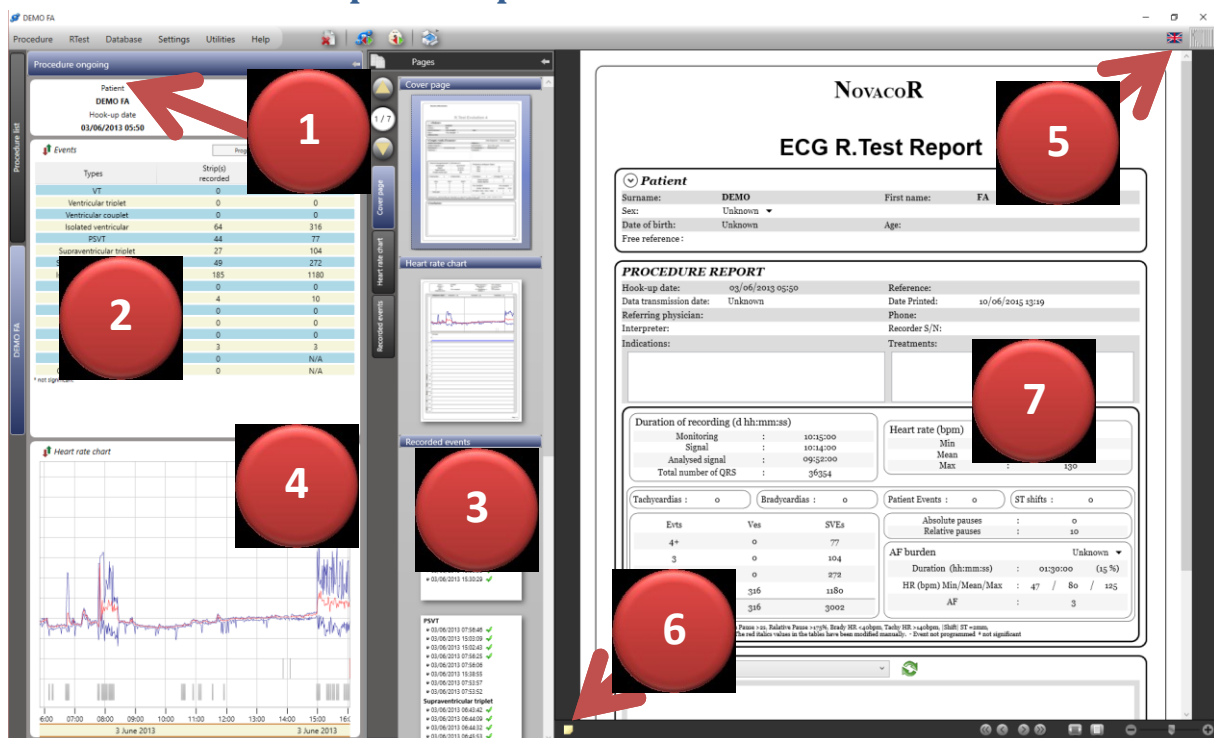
DEMO FA

Procedure RTest Database Settings Utilities Help

Procedure ongoing

Procedure list

Patient
DEMO FA
Hook-up date
03/06/2013 05:50

1

Events

| Types | Strip(s) recorded | |
|---|---|---|
| VT | 0 | |
| Ventricular triplet | 0 | 0 |
| Ventricular couplet | 0 | 0 |
| Isolated ventricular | 64 | 316 |
| PSVT | 44 | 77 |
| Supraventricular triplet | 27 | 104 |
| | 49 | 272 |
| | 185 | 1180 |
| | 0 | 0 |
| | 4 | 10 |
| | 0 | 0 |
| | 0 | 0 |
| | 0 | 0 |
| | 3 | 3 |
| | 0 | N/A |
| | 0 | N/A |

* not significant

2

DEMO FA

Heart rate chart

4

6:00 07:00 08:00 09:00 10:00 11:00 12:00 13:00 14:00 15:00 16:00
3 June 2013 3 June 2013

Pages

1/7

Cover page

Heart rate chart

Recorded events

3

03/06/2013 15:33:29

PSVT
03/06/2013 07:58:46
03/06/2013 15:03:09
03/06/2013 15:02:43
03/06/2013 07:58:23
03/06/2013 07:58:06
03/06/2013 07:53:57
03/06/2013 07:53:52
Supraventricular triplet
03/06/2013 06:43:42
03/06/2013 06:44:09
03/06/2013 06:44:52

NovacoR

5

ECG R.Test Report

Patient
Surname: DEMO First name: FA
Sex: Unknown
Date of birth: Unknown Age:
Free reference :

PROCEDURE REPORT
Hook-up date: 03/06/2013 05:50 Reference:
Data transmission date: Unknown Date Printed: 10/06/2015 13:19
Referring physician: Phone:
Interpreter: Recorder S/N:
Indications: Treatments:

7

Duration of recording (d hh:mm:ss)
Monitoring : 10:15:00
Signal : 10:14:00
Analysed signal : 09:52:00
Total number of QRS : 36354

Heart rate (bpm)
Min
Mean
Max : 130

Tachycardias : 0 Bradycardias : 0 Patient Events : 0 ST shifts : 0

| Evts | Ves | SVEs |
|---|---|---|
| 4+ | 0 | 77 |
| 3 | 0 | 104 |
| | 0 | 272 |
| | 316 | 1180 |
| | 316 | 3002 |

Absolute pauses : 0
Relative pauses : 10

AF burden Unknown
Duration (hh:mm:ss) : 01:30:00 (15 %)
HR (bpm) Min/Mean/Max : 47 / 80 / 125
AF : 3

Pause >2s, Relative Pause >175%, Brady HR <40bpm, Tachy HR >140bpm, |Shift| ST =2mm,
The red italics values in the tables have been modified manually. - Event not programmed * not significant

6